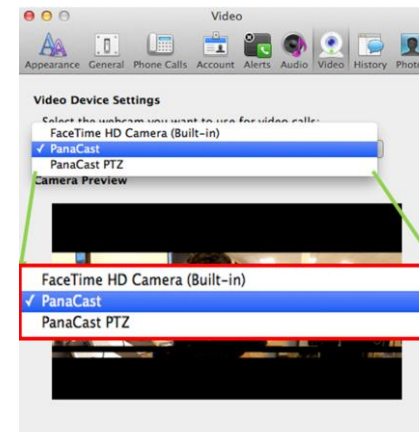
Video

Appearance General Phone Calls Account Alerts Audio Video History Phot

Video Device Settings

Select the webcam you want to use for video calls:

FaceTime HD Camera (Built-in)
✓ PanaCast
PanaCast PTZ

Camera Preview

FaceTime HD Camera (Built-in)
✓ PanaCast
PanaCast PTZ